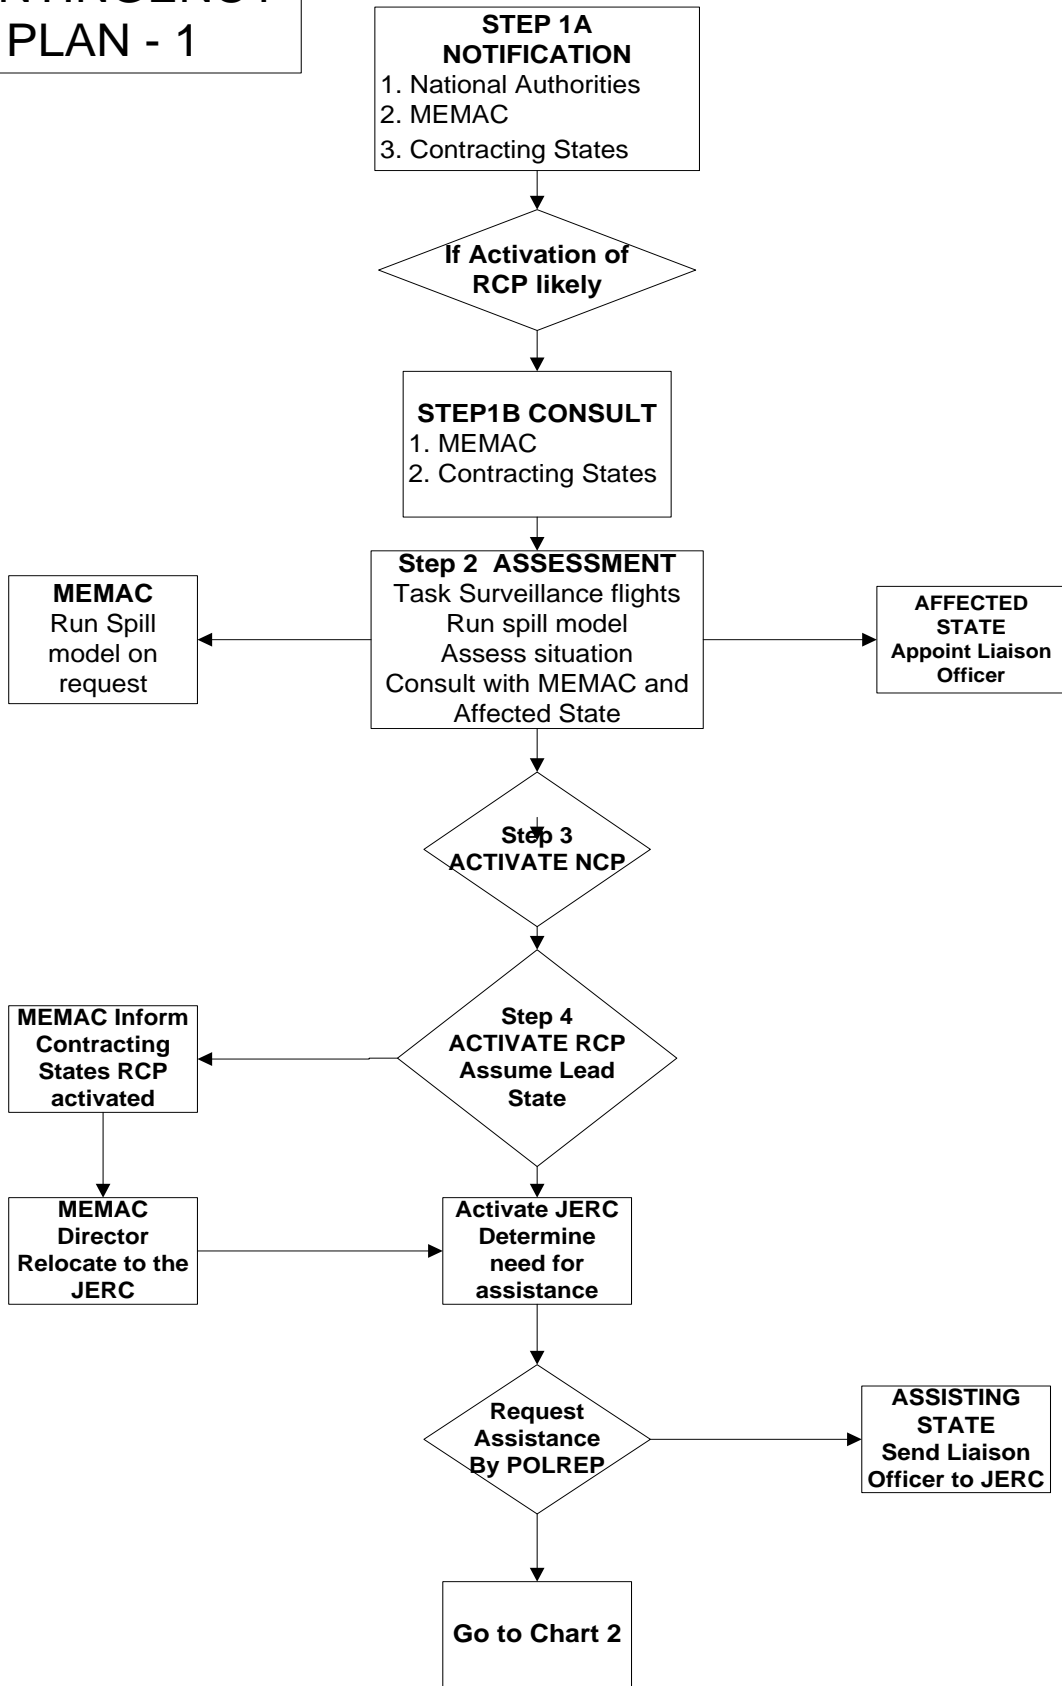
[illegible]NTINGENCY PLAN - 1

STEP 1A NOTIFICATION
1. National Authorities
2. MEMAC
3. Contracting States

If Activation of RCP likely

STEP1B CONSULT
1. MEMAC
2. Contracting States

Step 2 ASSESSMENT
Task Surveillance flights
Run spill model
Assess situation
Consult with MEMAC and Affected State

MEMAC
Run Spill model on request

AFFECTED STATE
Appoint Liaison Officer

Step 3
ACTIVATE NCP

Step 4
ACTIVATE RCP
Assume Lead State

MEMAC Inform Contracting States RCP activated

MEMAC Director Relocate to the JERC

Activate JERC
Determine need for assistance

Request Assistance By POLREP

ASSISTING STATE
Send Liaison Officer to JERC

Go to Chart 2